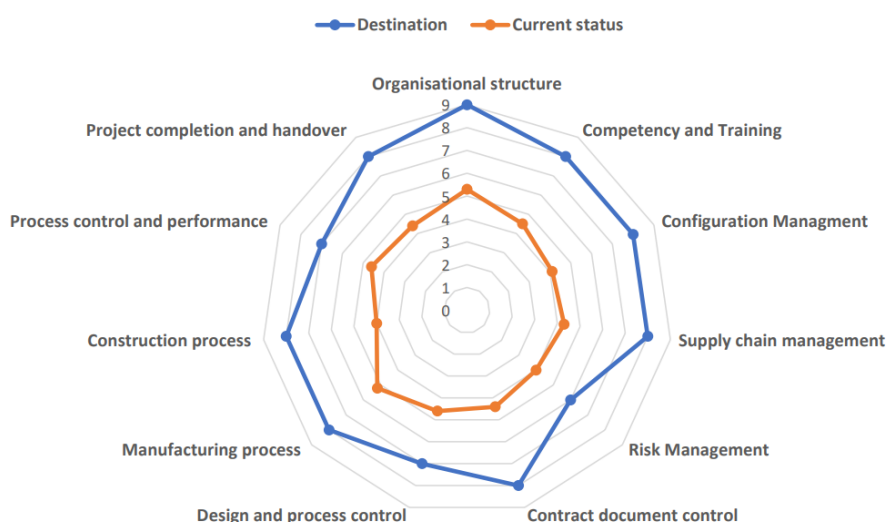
Destination
Current status

Organisational structure
Competency and Training
Configuration Managment
Supply chain management
Risk Management
Contract document control
Design and process control
Manufacturing process
Construction process
Process control and performance
Project completion and handover

9
8
7
6
5
4
3
2
1
0